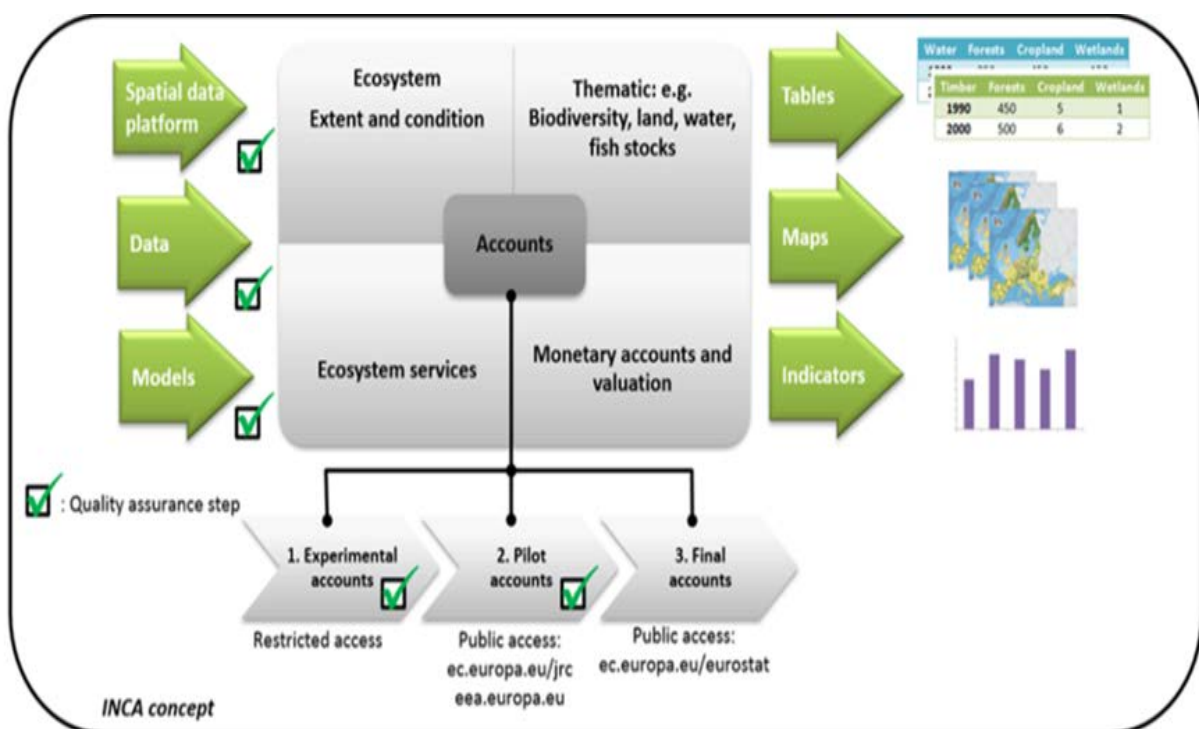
Spatial data platform

Data

Models

Ecosystem Extent and condition

Thematic: e.g. Biodiversity, land, water, fish stocks

Accounts

Ecosystem services

Monetary accounts and valuation

Tables

Maps

Indicators

| Water | Forests | Cropland | Wetlands |
|---|---|---|---|
| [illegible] | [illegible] | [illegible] | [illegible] |

| Timber | Forests | Cropland | Wetlands |
|---|---|---|---|
| 1990 | 450 | 5 | 1 |
| 2000 | 500 | 6 | 2 |

: Quality assurance step

1. Experimental accounts

2. Pilot accounts

3. Final accounts

Restricted access

Public access: ec.europa.eu/jrc eea.europa.eu

Public access: ec.europa.eu/eurostat

INCA concept